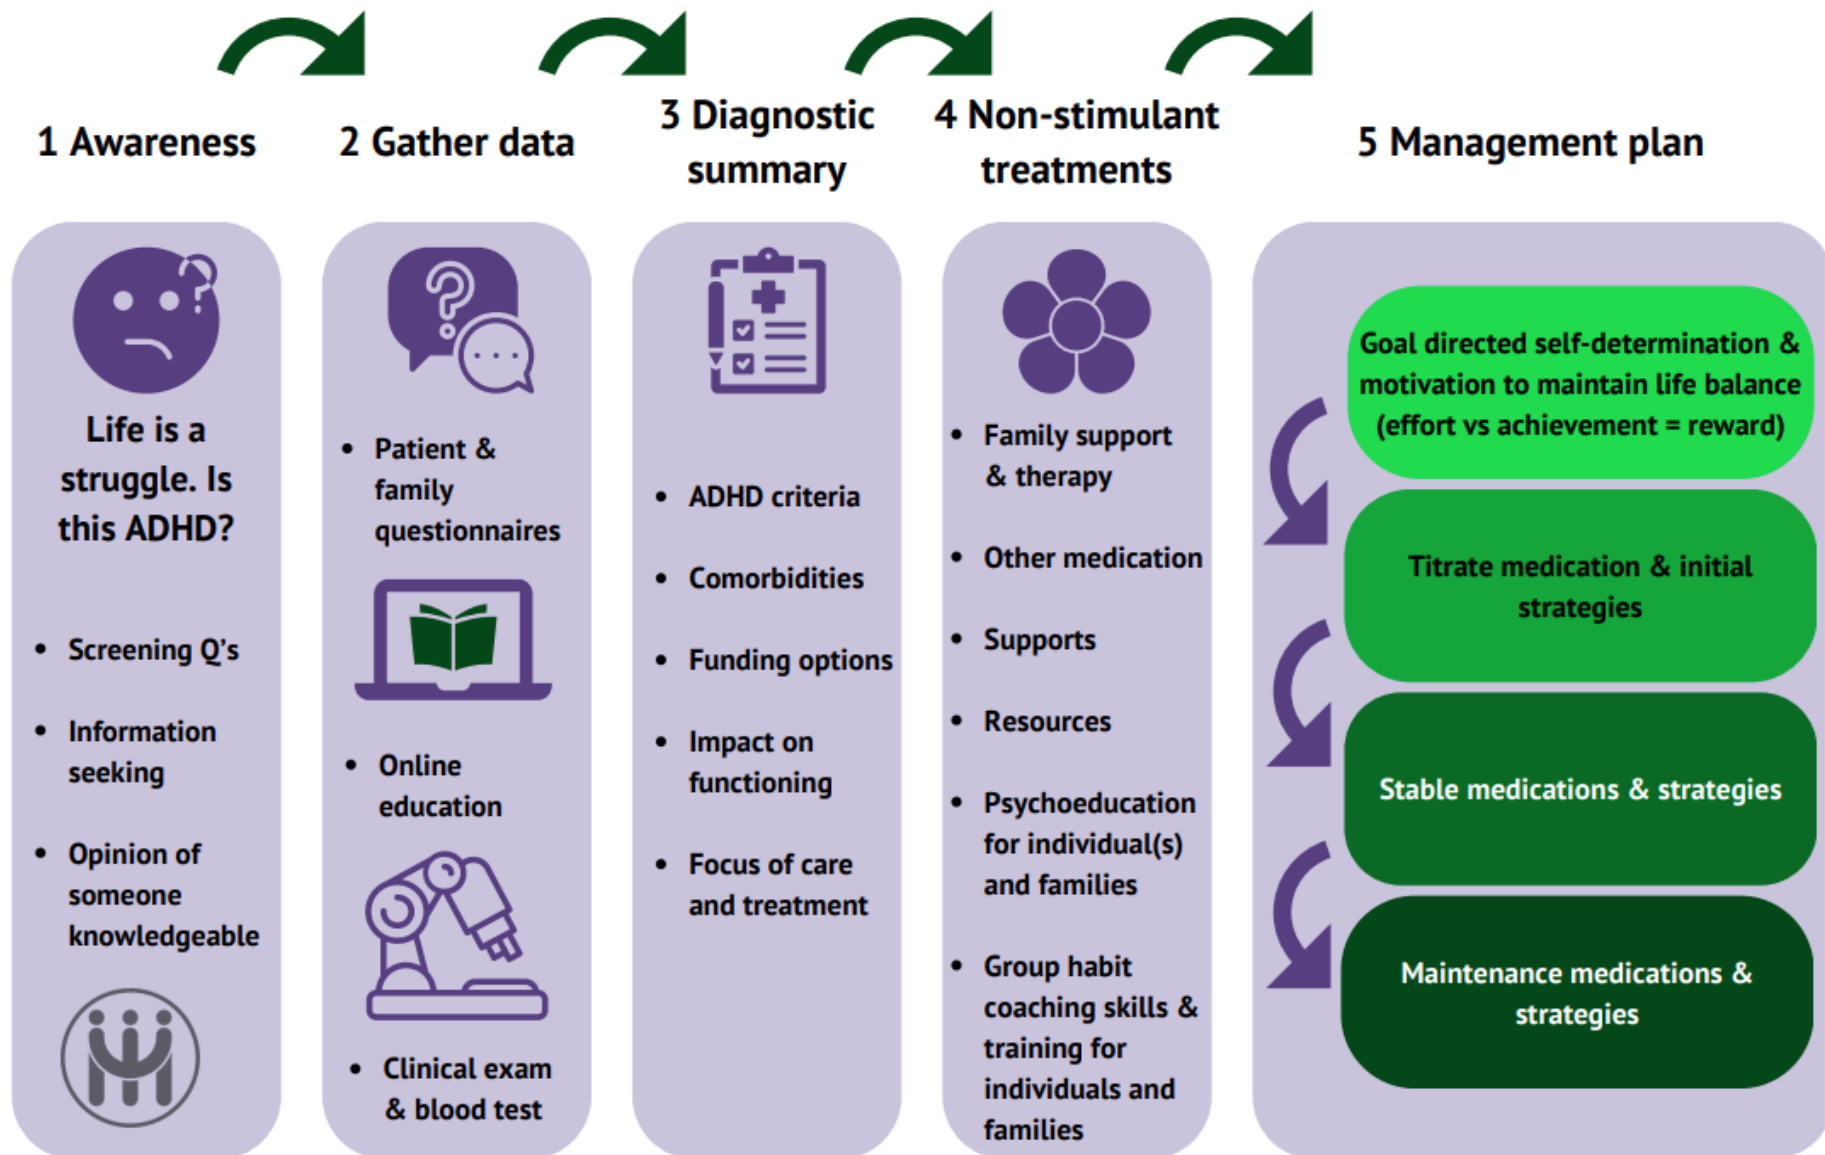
1 Awareness

Life is a struggle. Is this ADHD?

- Screening Q's
- Information seeking
- Opinion of someone knowledgeable

2 Gather data

- Patient & family questionnaires
- Online education
- Clinical exam & blood test

3 Diagnostic summary

- ADHD criteria
- Comorbidities
- Funding options
- Impact on functioning
- Focus of care and treatment

4 Non-stimulant treatments

- Family support & therapy
- Other medication
- Supports
- Resources
- Psychoeducation for individual(s) and families
- Group habit coaching skills & training for individuals and families

5 Management plan

Goal directed self-determination & motivation to maintain life balance (effort vs achievement = reward)

Titrate medication & initial strategies

Stable medications & strategies

Maintenance medications & strategies